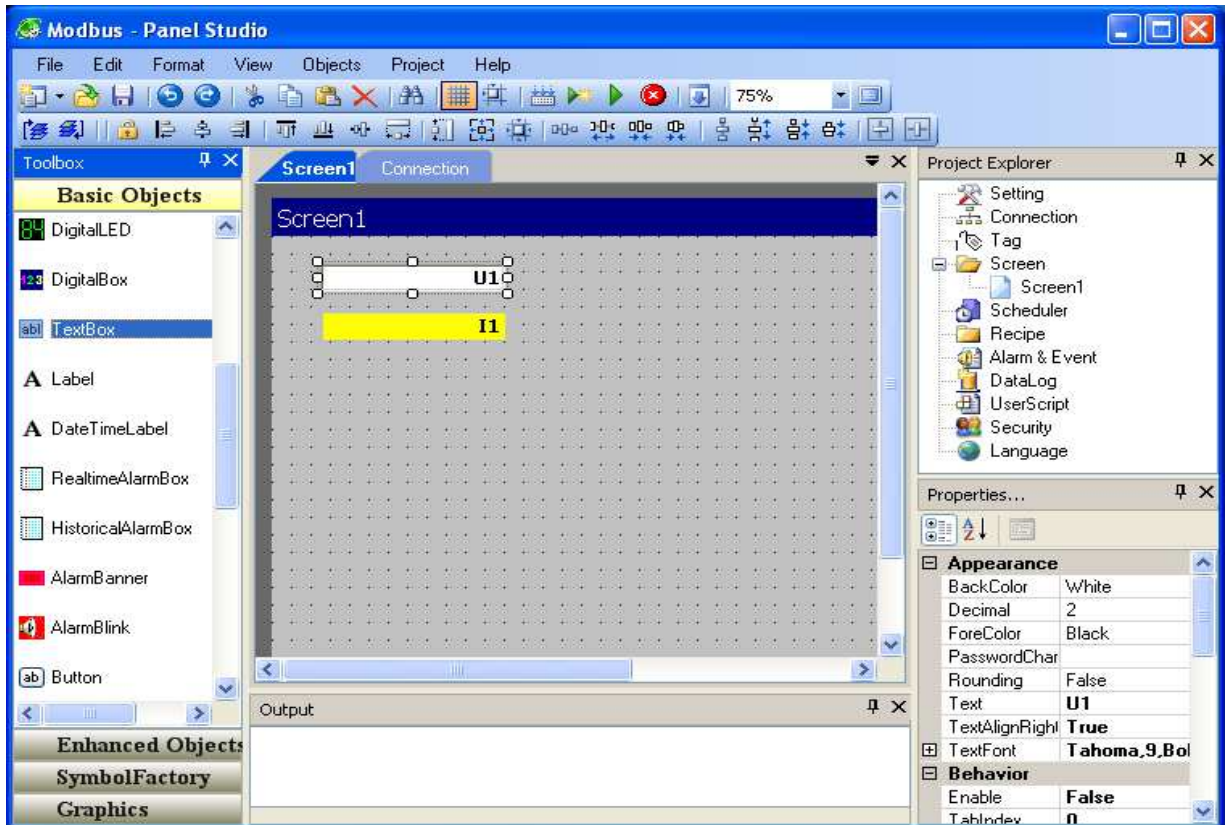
Modbus - Panel Studio

File Edit Format View Objects Project Help

75%

Toolbox

Basic Objects

DigitalLED

DigitalBox

TextBox

Label

DateTimeLabel

RealtimeAlarmBox

HistoricalAlarmBox

AlarmBanner

AlarmBlink

Button

Enhanced Objects

SymbolFactory

Graphics

Screen1 Connection

Screen1

U1

I1

Output

Project Explorer

Setting
Connection
Tag
Screen
Screen1
Scheduler
Recipe
Alarm & Event
DataLog
UserScript
Security
Language

Properties...

| Appearance | |
|---|---|
| BackColor | White |
| Decimal | 2 |
| ForeColor | Black |
| PasswordChar | |
| Rounding | False |
| Text | U1 |
| TextAlignRight | True |
| TextFont | Tahoma,9,Bol |
| Behavior | |
| Enable | False |
| TabIndex | 0 |